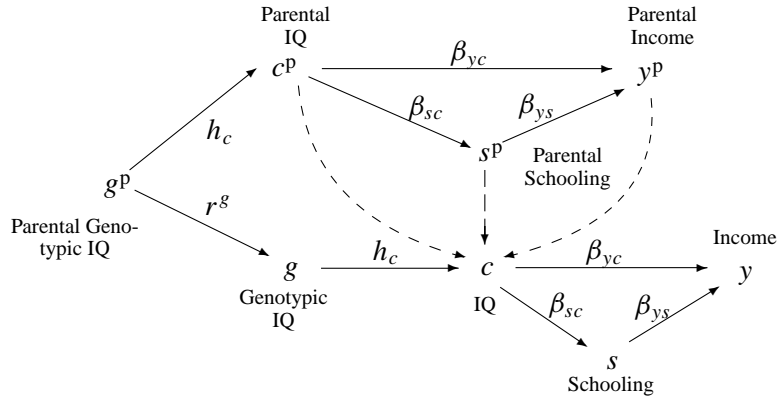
Parental IQ

$c^p$

$\beta_{yc}$

Parental Income

$y^p$

$\beta_{sc}$

$\beta_{ys}$

$h_c$

$s^p$

Parental Schooling

$g^p$

$r^g$

Parental Genotypic IQ

$g$

Genotypic IQ

$h_c$

$c$

IQ

$\beta_{yc}$

Income

$y$

$\beta_{sc}$

$\beta_{ys}$

$s$

Schooling